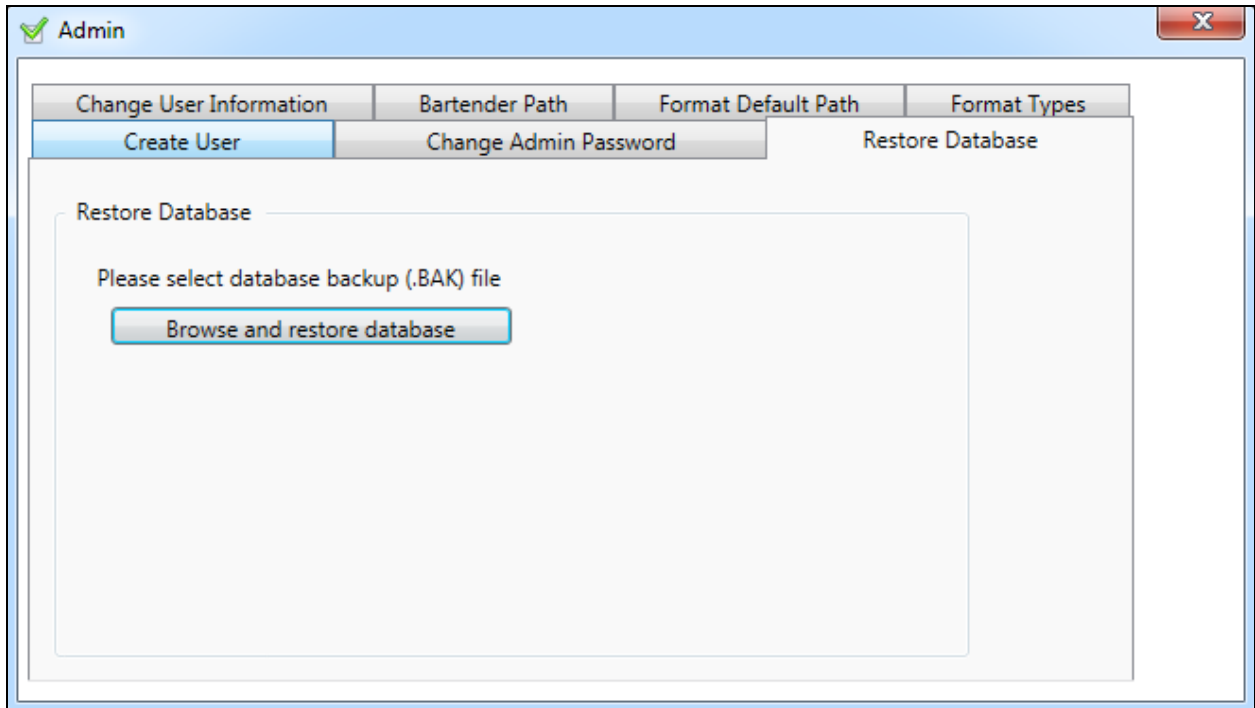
Admin

Change User Information
Bartender Path
Format Default Path
Format Types
Create User
Change Admin Password
Restore Database

Restore Database

Please select database backup (.BAK) file

Browse and restore database